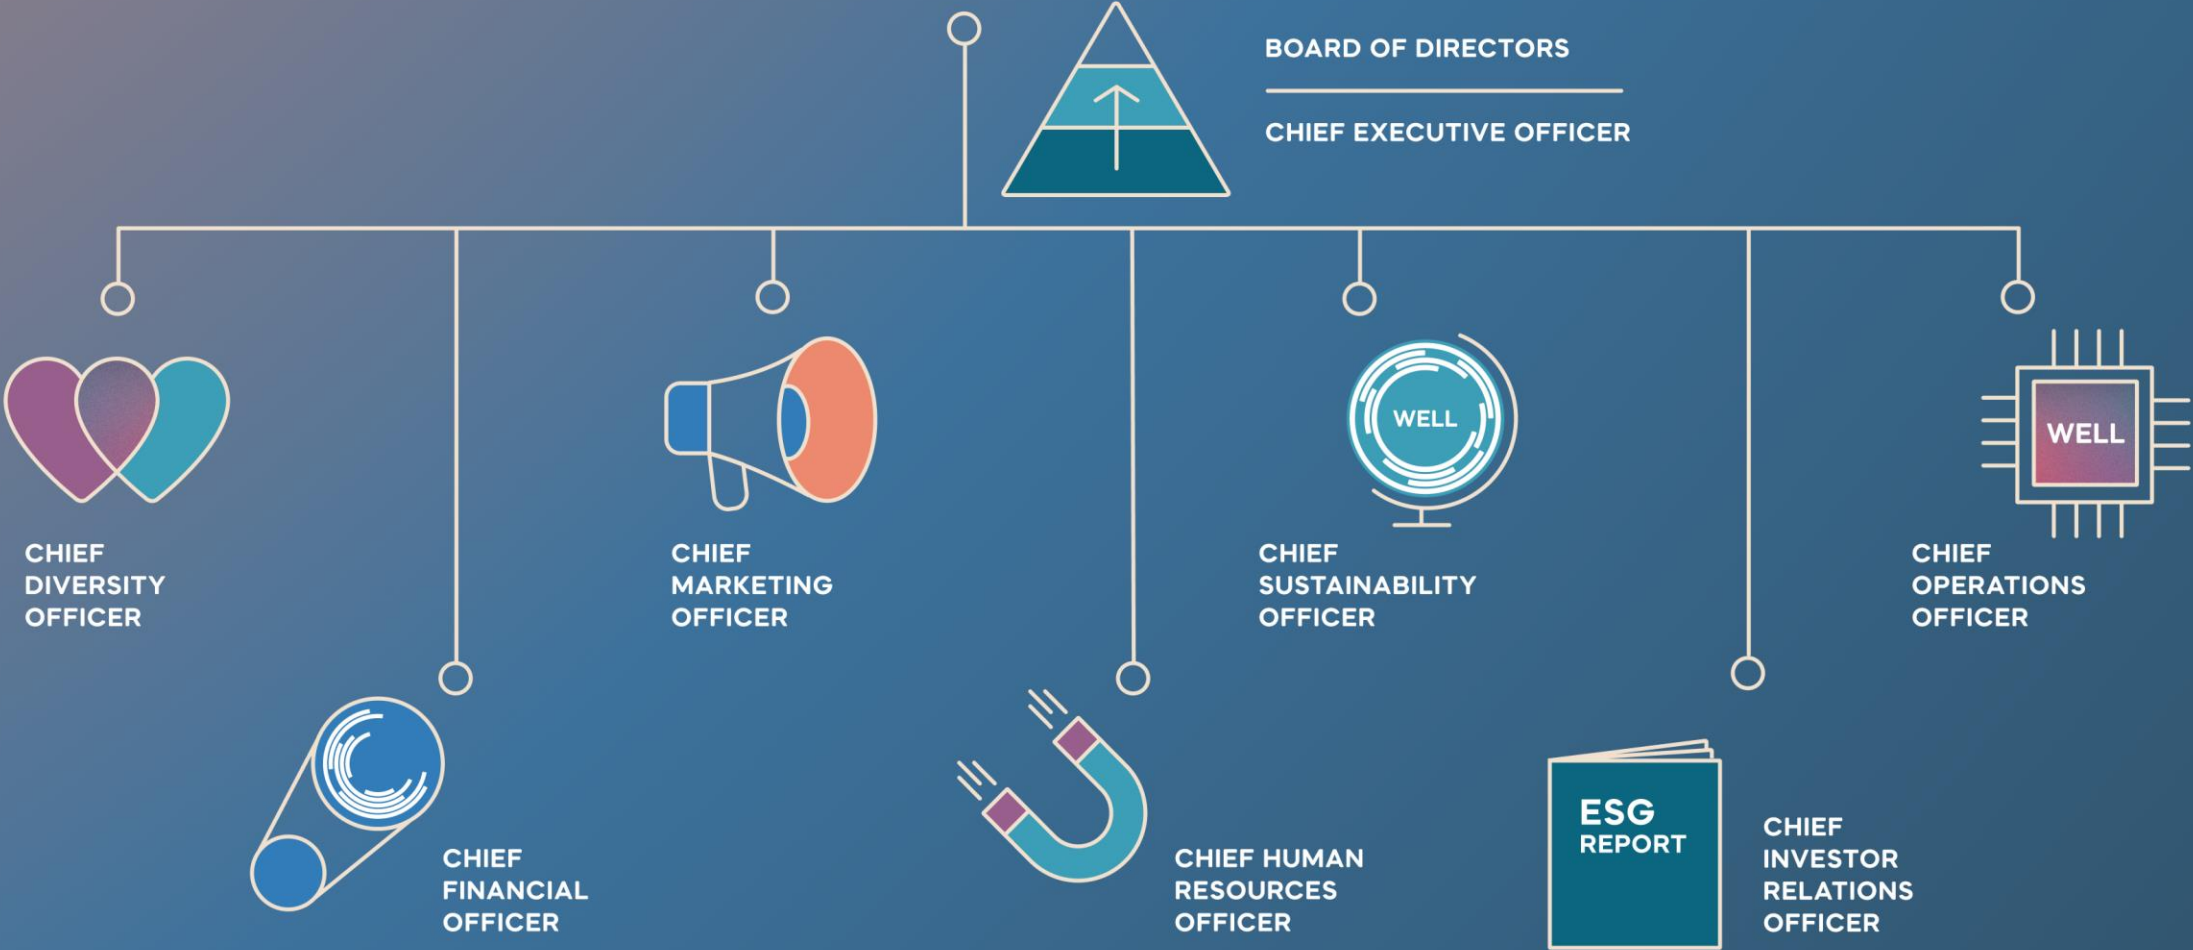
BOARD OF DIRECTORS

CHIEF EXECUTIVE OFFICER

CHIEF DIVERSITY OFFICER

CHIEF MARKETING OFFICER

WELL

CHIEF SUSTAINABILITY OFFICER

WELL

CHIEF OPERATIONS OFFICER

CHIEF FINANCIAL OFFICER

CHIEF HUMAN RESOURCES OFFICER

ESG REPORT

CHIEF INVESTOR RELATIONS OFFICER